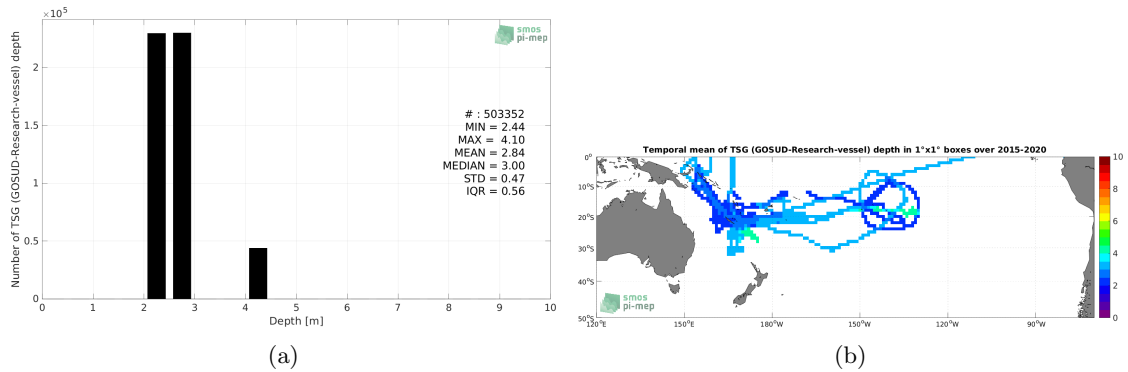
$\times 10^5$

Number of TSG (GOSUD-Research-vessel) depth

2
1.5
1
0.5
0

0 1 2 3 4 5 6 7 8 9 10

Depth [m]

smos
pi-mep

# : 503352
MIN = 2.44
MAX = 4.10
MEAN = 2.84
MEDIAN = 3.00
STD = 0.47
IQR = 0.56

(a)

Temporal mean of TSG (GOSUD-Research-vessel) depth in 1°x1° boxes over 2015-2020

0°
10°S
20°S
30°S
40°S
50°S

120°E 150°E 180°W 150°W 120°W 90°W

10
8
6
4
2
0

smos
pi-mep

(b)